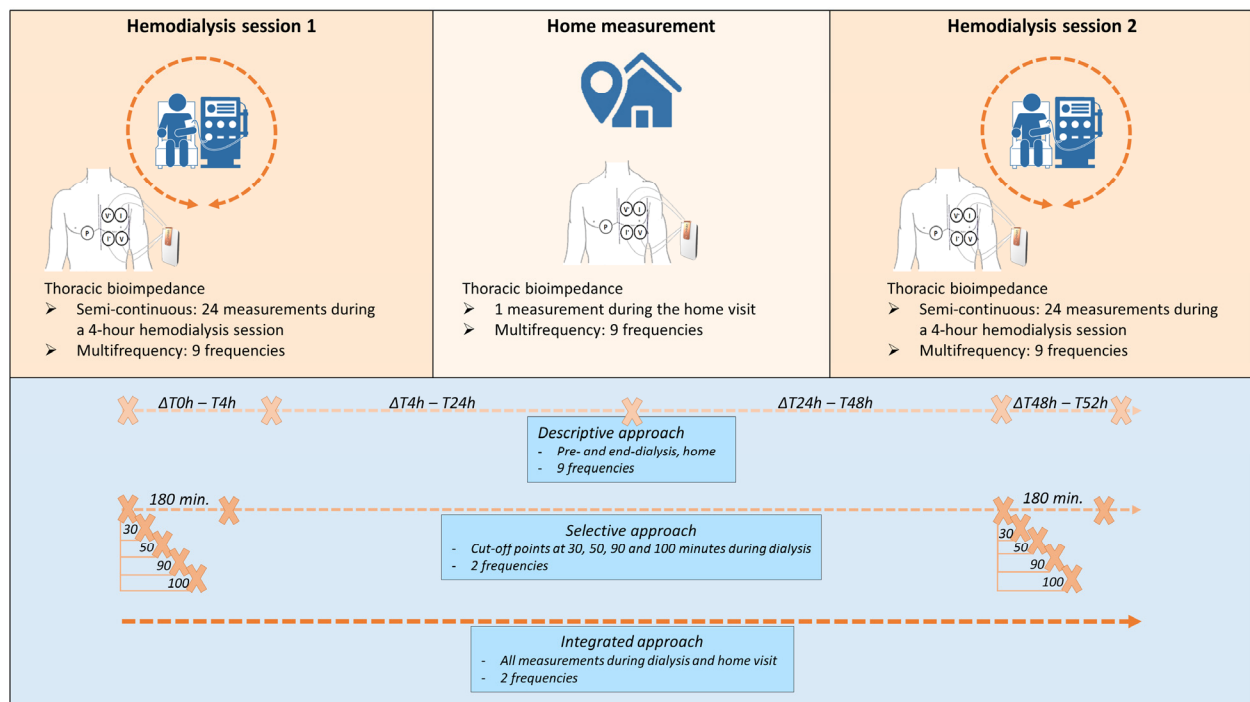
Hemodialysis session 1

P V I I' V

Thoracic bioimpedance
➢ Semi-continuous: 24 measurements during a 4-hour hemodialysis session
➢ Multifrequency: 9 frequencies

Home measurement

P V I I' V

Thoracic bioimpedance
➢ 1 measurement during the home visit
➢ Multifrequency: 9 frequencies

Hemodialysis session 2

P V I I' V

Thoracic bioimpedance
➢ Semi-continuous: 24 measurements during a 4-hour hemodialysis session
➢ Multifrequency: 9 frequencies

ΔT0h – T4h ΔT4h – T24h ΔT24h – T48h ΔT48h – T52h

Descriptive approach
- Pre- and end-dialysis, home
- 9 frequencies

180 min. 180 min.

30 50 90 100

Selective approach
- Cut-off points at 30, 50, 90 and 100 minutes during dialysis
- 2 frequencies

30 50 90 100

Integrated approach
- All measurements during dialysis and home visit
- 2 frequencies